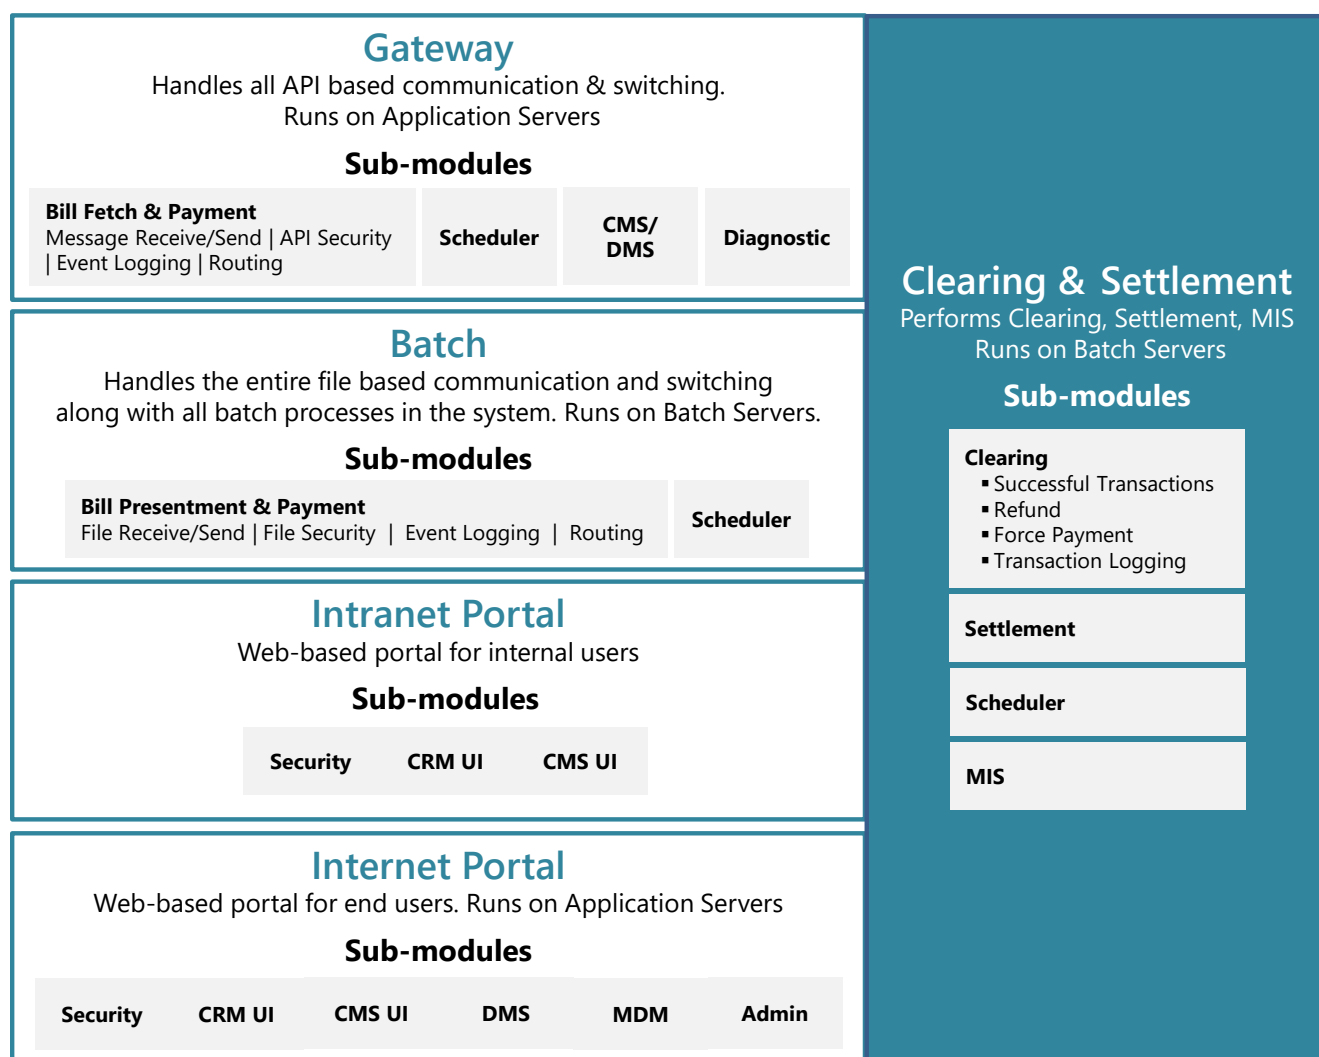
Gateway
Handles all API based communication & switching. Runs on Application Servers

Sub-modules

Bill Fetch & Payment
Message Receive/Send | API Security | Event Logging | Routing

Scheduler

CMS/ DMS

Diagnostic

Batch
Handles the entire file based communication and switching along with all batch processes in the system. Runs on Batch Servers.

Sub-modules

Bill Presentment & Payment
File Receive/Send | File Security | Event Logging | Routing

Scheduler

Intranet Portal
Web-based portal for internal users

Sub-modules

Security CRM UI CMS UI

Internet Portal
Web-based portal for end users. Runs on Application Servers

Sub-modules

Security CRM UI CMS UI DMS MDM Admin

Clearing & Settlement
Performs Clearing, Settlement, MIS Runs on Batch Servers

Sub-modules

Clearing
▪ Successful Transactions
▪ Refund
▪ Force Payment
▪ Transaction Logging

Settlement

Scheduler

MIS